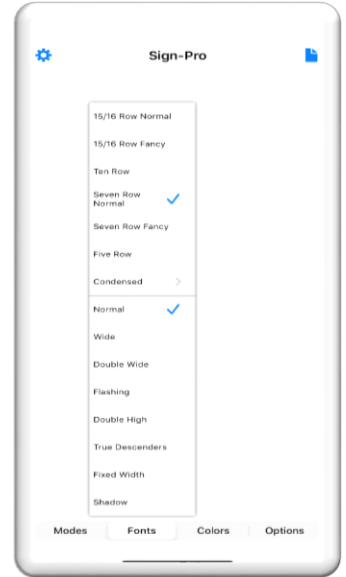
Sign-Pro

15/16 Row Normal

15/16 Row Fancy

Ten Row

Seven Row Normal

Seven Row Fancy

Five Row

Condensed

Normal

Wide

Double Wide

Flashing

Double High

True Descenders

Fixed Width

Shadow

Modes
Fonts
Colors
Options